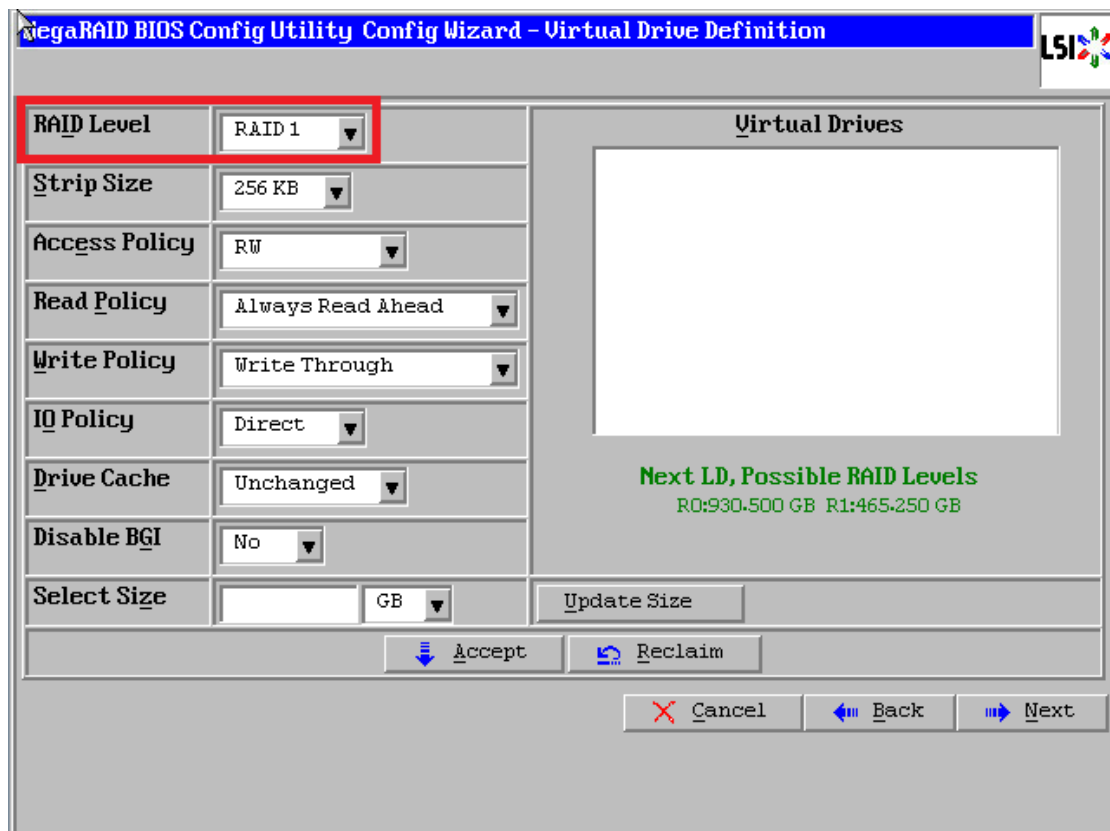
MegaRAID BIOS Config Utility Config Wizard – Virtual Drive Definition

LSI

| | |
|---|---|
| RAID Level | RAID 1 |
| Strip Size | 256 KB |
| Access Policy | RW |
| Read Policy | Always Read Ahead |
| Write Policy | Write Through |
| IO Policy | Direct |
| Drive Cache | Unchanged |
| Disable BGI | No |
| Select Size | GB |

Virtual Drives

Next LD, Possible RAID Levels
R0:930.500 GB R1:465.250 GB

Update Size

Accept
Reclaim

Cancel
Back
Next